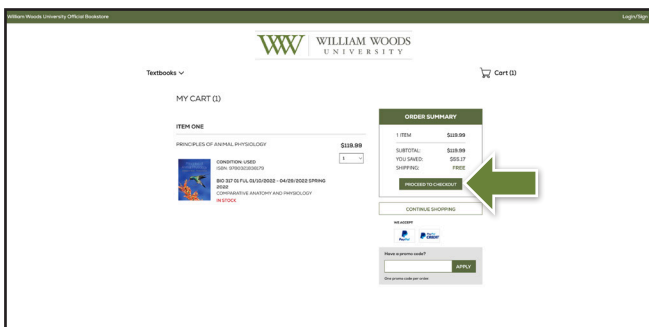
William Woods University Official Bookstore

Login/Sign

WW WILLIAM WOODS UNIVERSITY

Textbooks

Cart (1)

MY CART (1)

ITEM ONE

PRINCIPLES OF ANIMAL PHYSIOLOGY

$119.99

1

CONDITION: USED
ISBN: 9780321838179

BIO 317 01 FUL 01/10/2022 - 04/29/2022 SPRING 2022
COMPARATIVE ANATOMY AND PHYSIOLOGY
IN STOCK

ORDER SUMMARY

1 ITEM $119.99

SUBTOTAL: $119.99
YOU SAVED: $53.17
SHIPPING: FREE

PROCEED TO CHECKOUT

CONTINUE SHOPPING

WE ACCEPT

PayPal PayPal Credit

Have a promo code?

APPLY

One promo code per order.